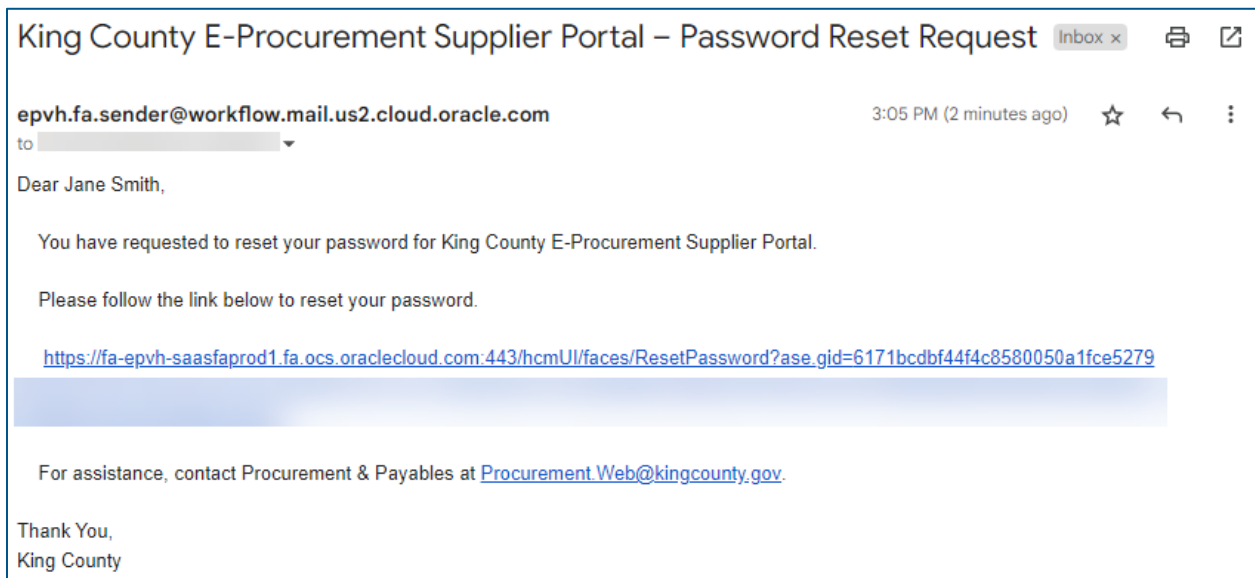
King County E-Procurement Supplier Portal – Password Reset Request Inbox ×

epvh.fa.sender@workflow.mail.us2.cloud.oracle.com
to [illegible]

3:05 PM (2 minutes ago)

Dear Jane Smith,

You have requested to reset your password for King County E-Procurement Supplier Portal.

Please follow the link below to reset your password.

https://fa-epvh-saasfaprod1.fa.ocs.oraclecloud.com:443/hcmUI/faces/ResetPassword?ase.gid=6171bcdbf44f4c8580050a1fce5279

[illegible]

For assistance, contact Procurement & Payables at Procurement.Web@kingcounty.gov.

Thank You,
King County